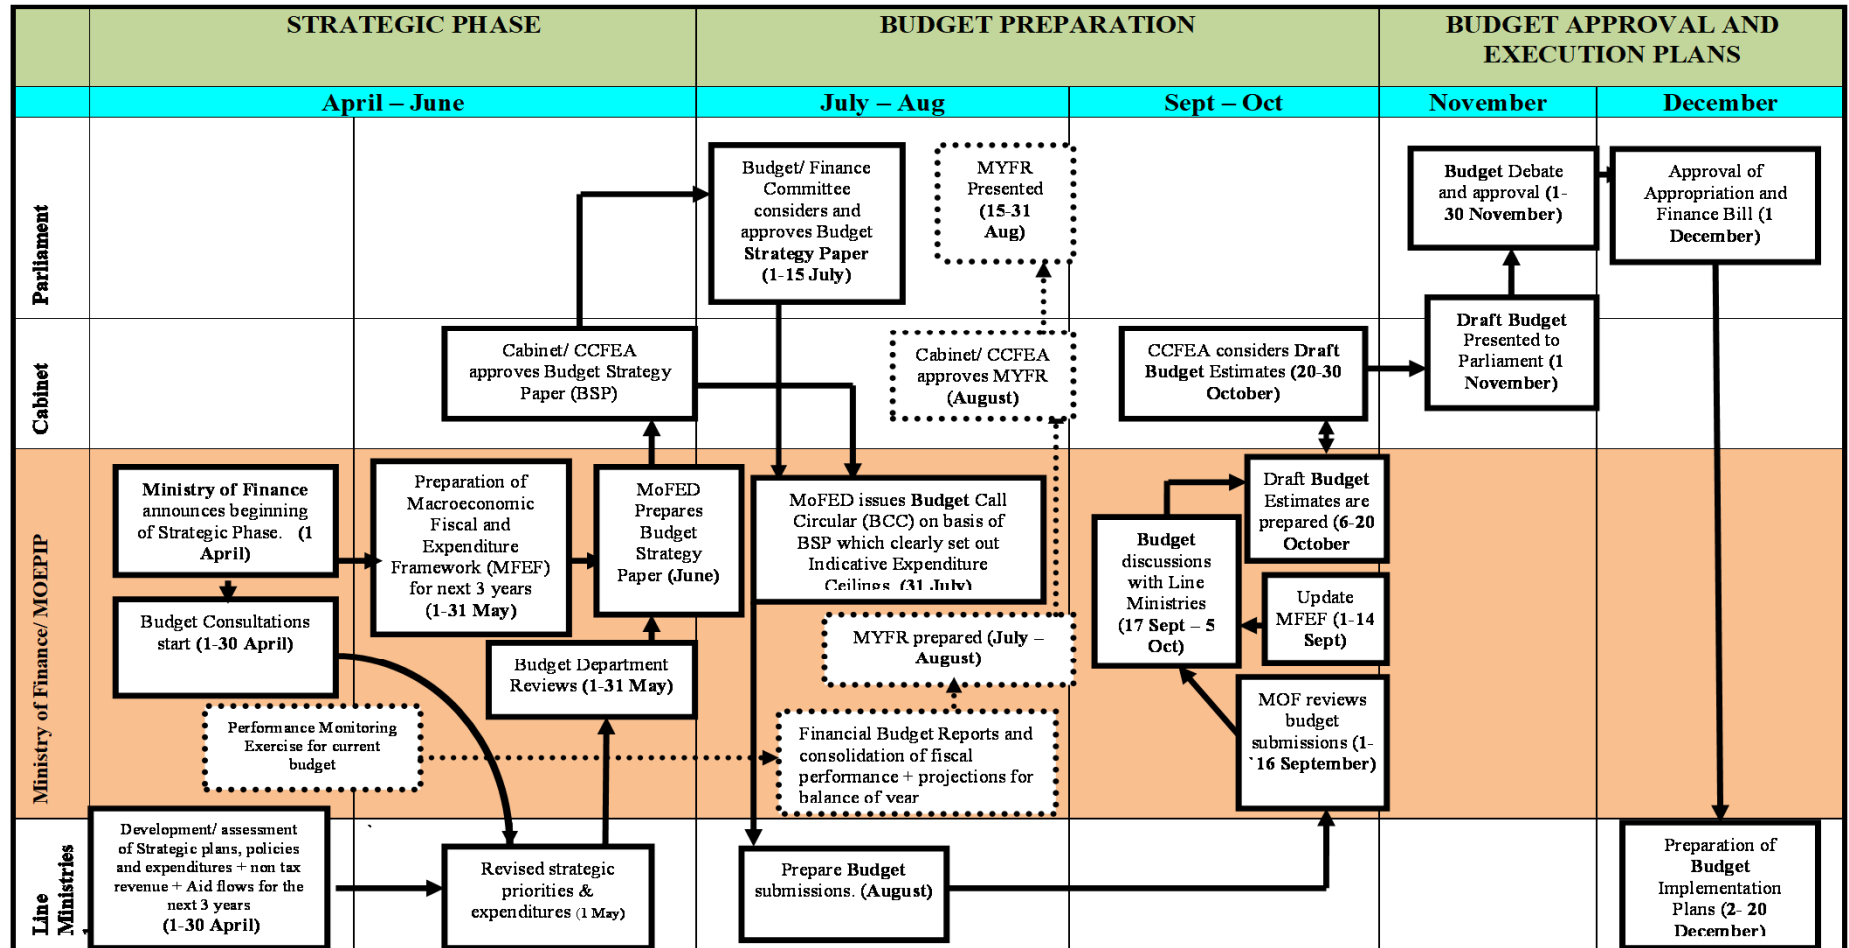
STRATEGIC PHASE

BUDGET PREPARATION

BUDGET APPROVAL AND EXECUTION PLANS

April – June

July – Aug

Sept – Oct

November

December

Parliament

Cabinet

Ministry of Finance/ MOEPIP

Line Ministries

Budget/ Finance Committee considers and approves Budget Strategy Paper (1-15 July)

MYFR Presented (15-31 Aug)

Budget Debate and approval (1-30 November)

Approval of Appropriation and Finance Bill (1 December)

Cabinet/ CCFEA approves Budget Strategy Paper (BSP)

Cabinet/ CCFEA approves MYFR (August)

CCFEA considers Draft Budget Estimates (20-30 October)

Draft Budget Presented to Parliament (1 November)

Ministry of Finance announces beginning of Strategic Phase. (1 April)

Preparation of Macroeconomic Fiscal and Expenditure Framework (MFEF) for next 3 years (1-31 May)

MoFED Prepares Budget Strategy Paper (June)

MoFED issues Budget Call Circular (BCC) on basis of BSP which clearly set out Indicative Expenditure Ceilings (31 July)

Draft Budget Estimates are prepared (6-20 October

Budget discussions with Line Ministries (17 Sept – 5 Oct)

Update MFEF (1-14 Sept)

Budget Consultations start (1-30 April)

Budget Department Reviews (1-31 May)

MYFR prepared (July – August)

MOF reviews budget submissions (1-`16 September)

Performance Monitoring Exercise for current budget

Financial Budget Reports and consolidation of fiscal performance + projections for balance of year

Development/ assessment of Strategic plans, policies and expenditures + non tax revenue + Aid flows for the next 3 years (1-30 April)

Revised strategic priorities & expenditures (1 May)

Prepare Budget submissions. (August)

Preparation of Budget Implementation Plans (2- 20 December)